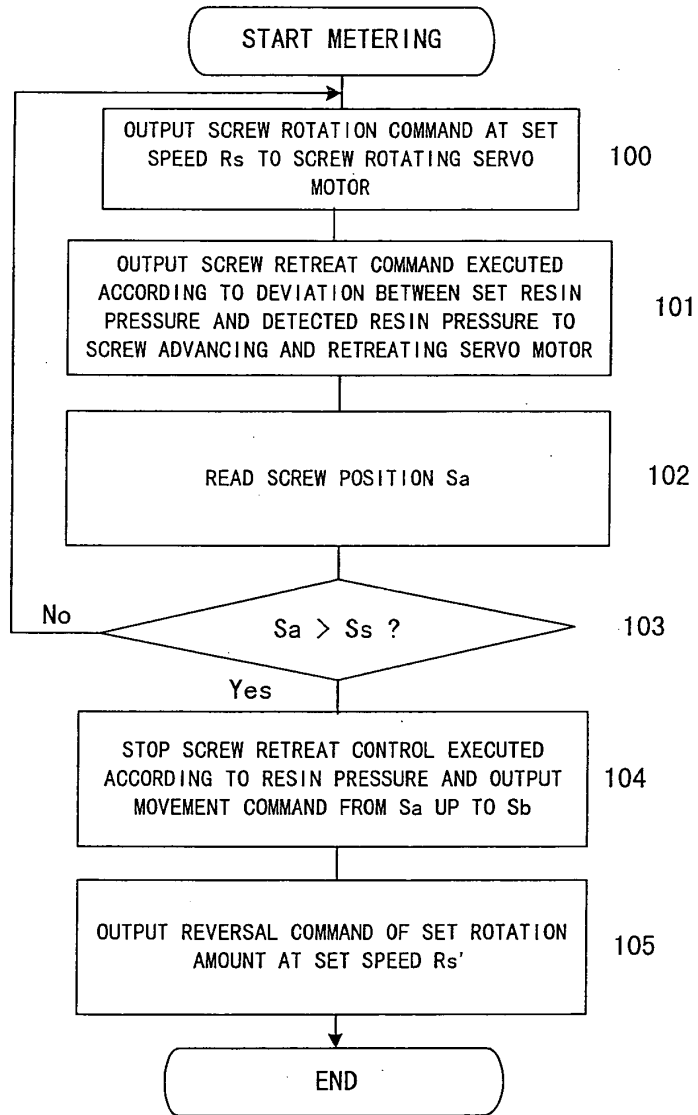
START METERING

OUTPUT SCREW ROTATION COMMAND AT SET SPEED Rs TO SCREW ROTATING SERVO MOTOR

100

OUTPUT SCREW RETREAT COMMAND EXECUTED ACCORDING TO DEVIATION BETWEEN SET RESIN PRESSURE AND DETECTED RESIN PRESSURE TO SCREW ADVANCING AND RETREATING SERVO MOTOR

101

READ SCREW POSITION Sa

102

No

Sa > Ss ?

103

Yes

STOP SCREW RETREAT CONTROL EXECUTED ACCORDING TO RESIN PRESSURE AND OUTPUT MOVEMENT COMMAND FROM Sa UP TO Sb

104

OUTPUT REVERSAL COMMAND OF SET ROTATION AMOUNT AT SET SPEED Rs'

105

END